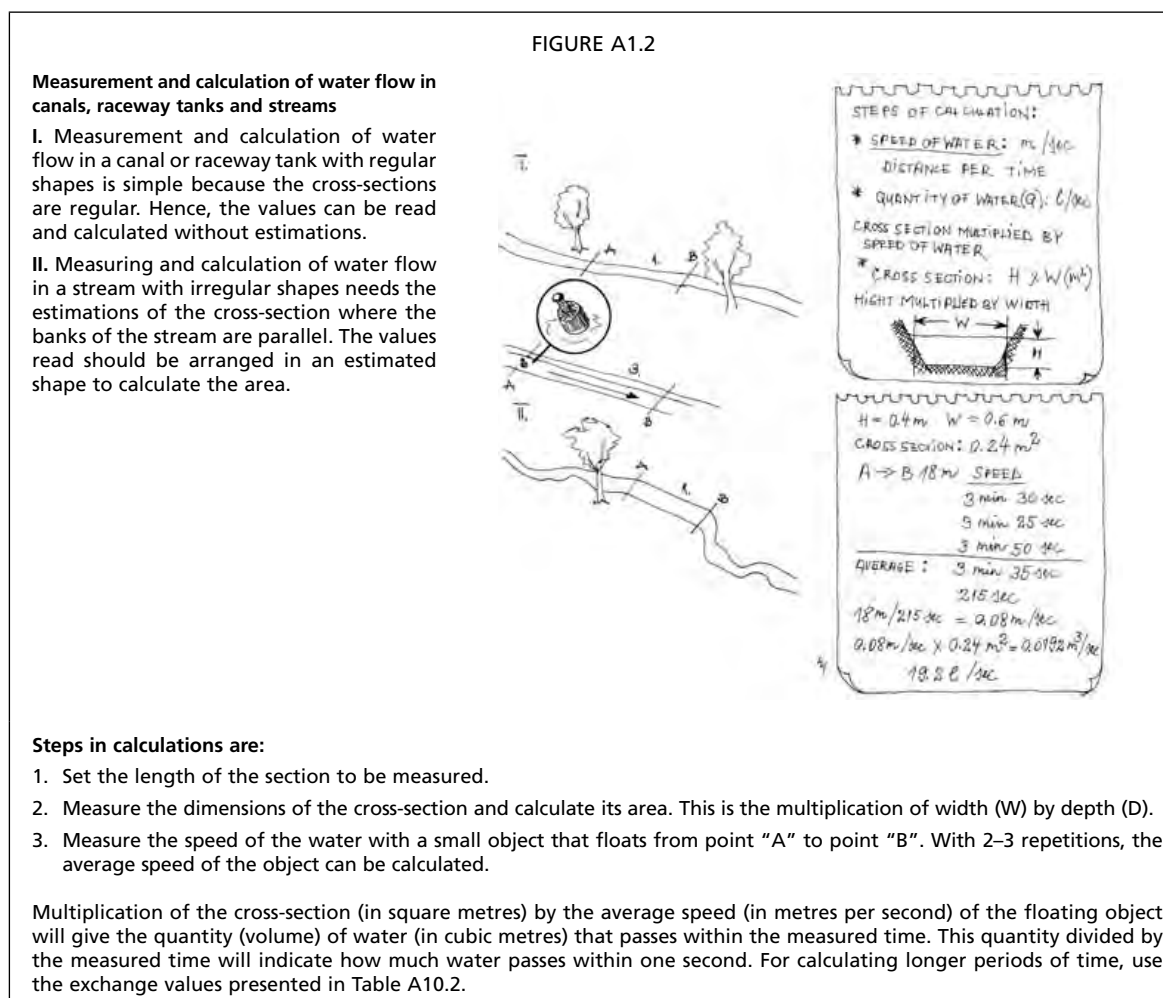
FIGURE A1.2

**Measurement and calculation of water flow in canals, raceway tanks and streams**

**I.** Measurement and calculation of water flow in a canal or raceway tank with regular shapes is simple because the cross-sections are regular. Hence, the values can be read and calculated without estimations.

**II.** Measuring and calculation of water flow in a stream with irregular shapes needs the estimations of the cross-section where the banks of the stream are parallel. The values read should be arranged in an estimated shape to calculate the area.

I.

A

B

A

B

A

B

II.

A

B

STEPS OF CALCULATION:

* SPEED OF WATER: m/sec
DISTANCE PER TIME

* QUANTITY OF WATER (Q): l/sec
CROSS SECTION MULTIPLIED BY SPEED OF WATER

* CROSS SECTION: H x W (m²)
HIGHT MULTIPLIED BY WIDTH

W

H

H = 0.4 m W = 0.6 m
CROSS SECTION: 0.24 $m^2$
A → B 18 m SPEED
3 min 30 sec
3 min 25 sec
3 min 50 sec
AVERAGE: 3 min 35 sec
215 sec
18 m/215 sec = 0.08 m/sec
0.08 m/sec x 0.24 $m^2$ = 0.0192 $m^3$/sec
19.2 l/sec

**Steps in calculations are:**

1. Set the length of the section to be measured.
2. Measure the dimensions of the cross-section and calculate its area. This is the multiplication of width (W) by depth (D).
3. Measure the speed of the water with a small object that floats from point "A" to point "B". With 2–3 repetitions, the average speed of the object can be calculated.

Multiplication of the cross-section (in square metres) by the average speed (in metres per second) of the floating object will give the quantity (volume) of water (in cubic metres) that passes within the measured time. This quantity divided by the measured time will indicate how much water passes within one second. For calculating longer periods of time, use the exchange values presented in Table A10.2.